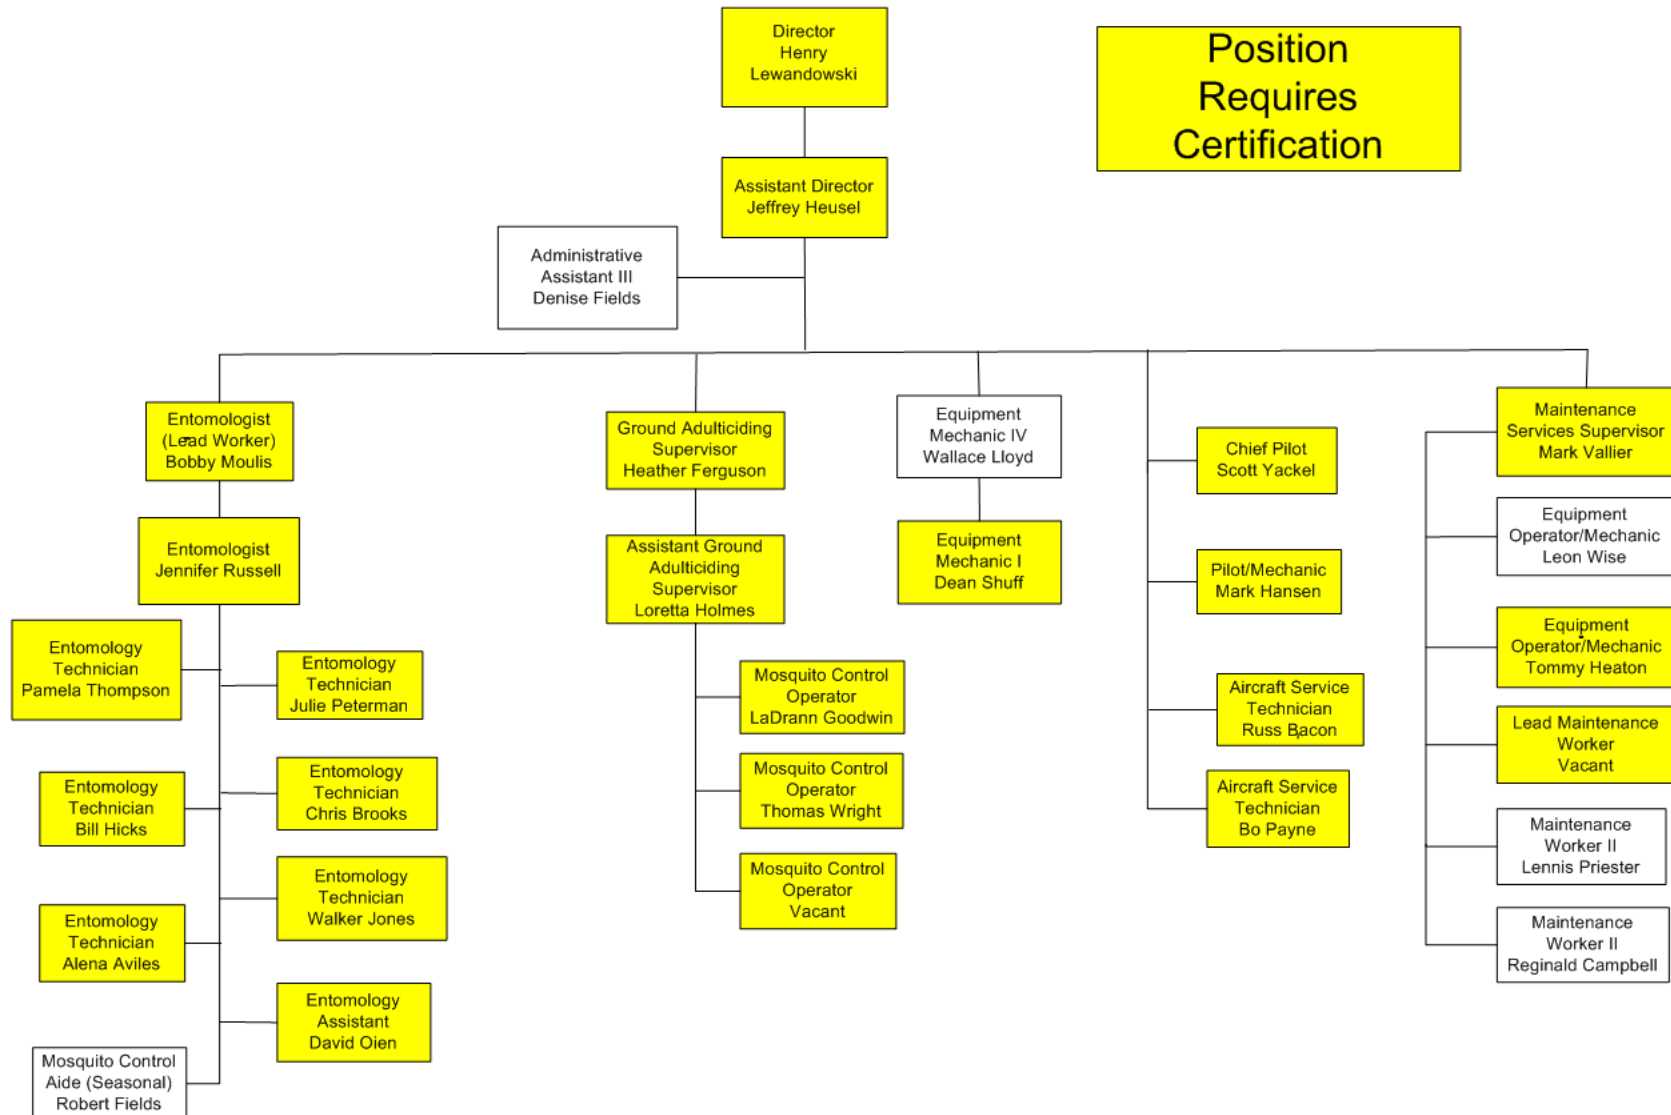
Director
Henry
Lewandowski

Position
Requires
Certification

Assistant Director
Jeffrey Heusel

Administrative
Assistant III
Denise Fields

Entomologist
(Lead Worker)
Bobby Moulis

Entomologist
Jennifer Russell

Entomology
Technician
Pamela Thompson

Entomology
Technician
Julie Peterman

Entomology
Technician
Bill Hicks

Entomology
Technician
Chris Brooks

Entomology
Technician
Walker Jones

Entomology
Technician
Alena Aviles

Entomology
Assistant
David Oien

Mosquito Control
Aide (Seasonal)
Robert Fields

Ground Adulticiding
Supervisor
Heather Ferguson

Assistant Ground
Adulticiding
Supervisor
Loretta Holmes

Mosquito Control
Operator
LaDrann Goodwin

Mosquito Control
Operator
Thomas Wright

Mosquito Control
Operator
Vacant

Equipment
Mechanic IV
Wallace Lloyd

Equipment
Mechanic I
Dean Shuff

Chief Pilot
Scott Yackel

Pilot/Mechanic
Mark Hansen

Aircraft Service
Technician
Russ Bacon

Aircraft Service
Technician
Bo Payne

Maintenance
Services Supervisor
Mark Vallier

Equipment
Operator/Mechanic
Leon Wise

Equipment
Operator/Mechanic
Tommy Heaton

Lead Maintenance
Worker
Vacant

Maintenance
Worker II
Lennis Priester

Maintenance
Worker II
Reginald Campbell